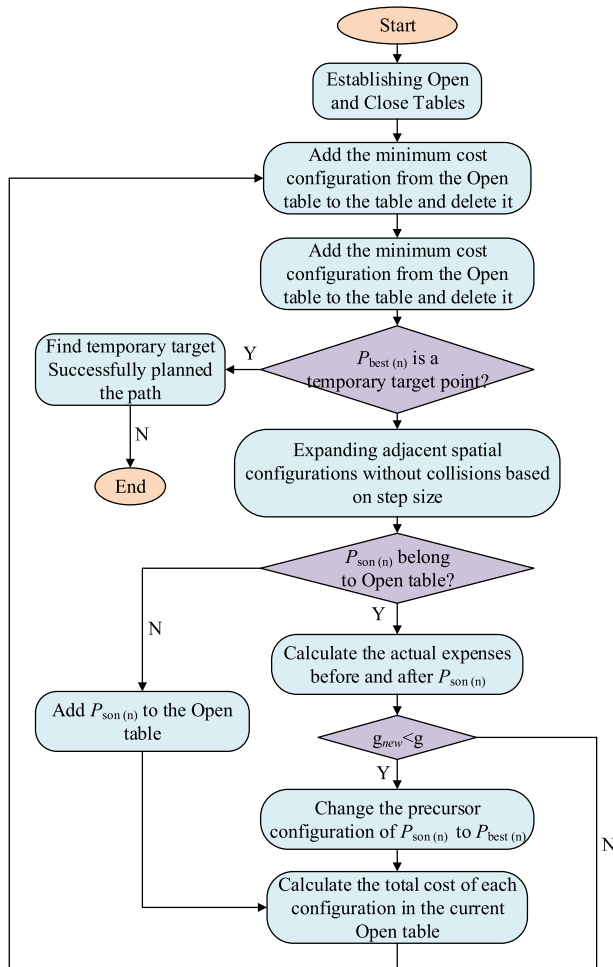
Start

Establishing Open and Close Tables

Add the minimum cost configuration from the Open table to the table and delete it

Add the minimum cost configuration from the Open table to the table and delete it

$P_{\text{best (n)}}$ is a temporary target point?

Y

Find temporary target Successfully planned the path

N

End

Expanding adjacent spatial configurations without collisions based on step size

$P_{\text{son (n)}}$ belong to Open table?

Y

N

Calculate the actual expenses before and after $P_{\text{son (n)}}$

Add $P_{\text{son (n)}}$ to the Open table

$g_{new}<g$

Y

N

Change the precursor configuration of $P_{\text{son (n)}}$ to $P_{\text{best (n)}}$

Calculate the total cost of each configuration in the current Open table